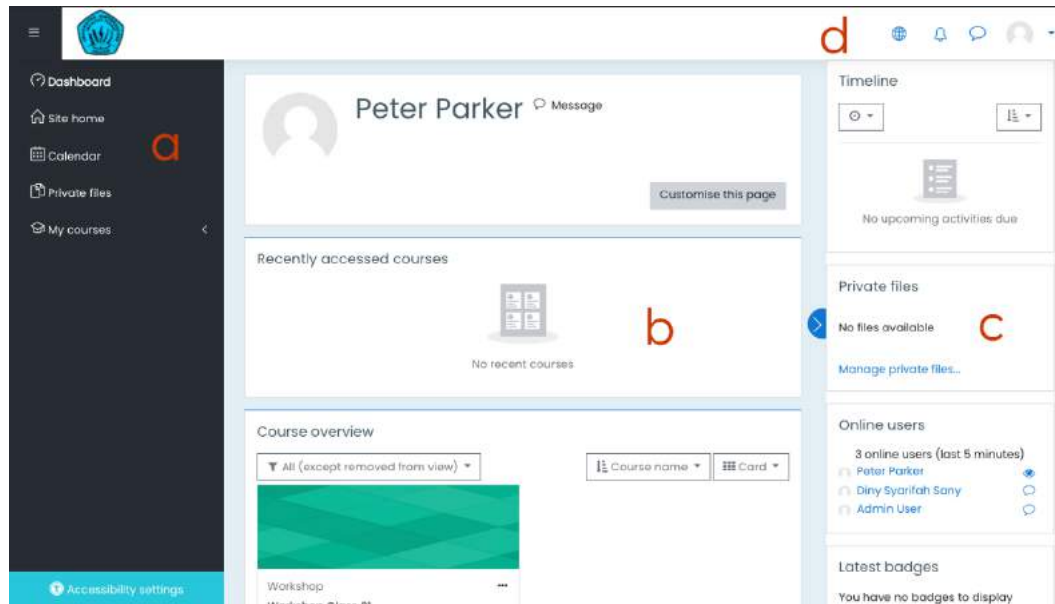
d

Dashboard
Site home
Calendar
Private files
My courses

a

Accessibility settings

Peter Parker Message

Customise this page

Recently accessed courses

b

No recent courses

Course overview

All (except removed from view)

Course name

Card

Workshop

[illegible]

Timeline

No upcoming activities due

Private files

No files available

c

Manage private files...

Online users

3 online users (last 5 minutes)

Peter Parker

Diny Syarifah Sany

Admin User

Latest badges

You have no badges to display